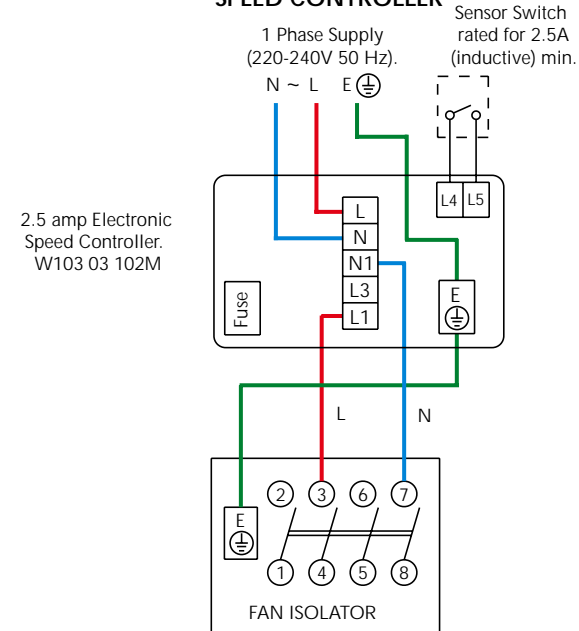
SPEED CONTROLLER

1 Phase Supply (220-240V 50 Hz).

Sensor Switch rated for 2.5A (inductive) min.

N ~ L E ⏚

L4 L5

2.5 amp Electronic Speed Controller. W103 03 102M

L
N
N1
L3
L1

Fuse

E ⏚

L

N

E ⏚

2 3 6 7

1 4 5 8

FAN ISOLATOR